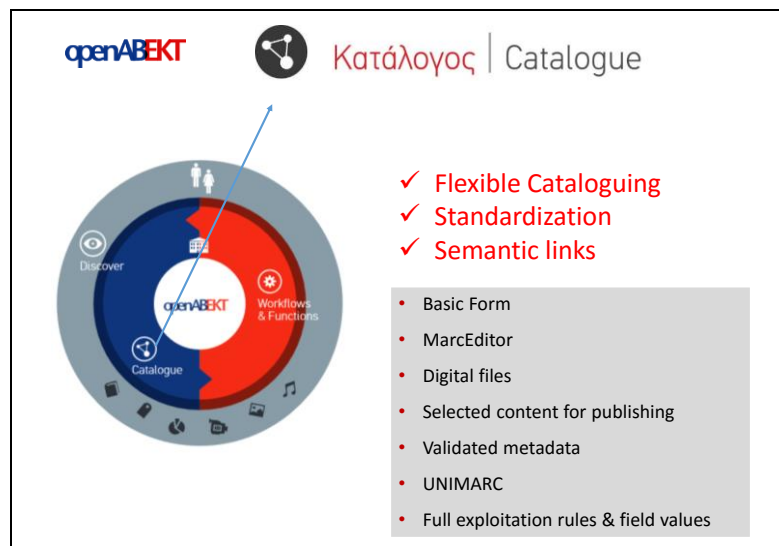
openABEKT

Κατάλογος | Catalogue

Discover

openABEKT

Workflows & Functions

Catalogue

✓ Flexible Cataloguing
✓ Standardization
✓ Semantic links

- Basic Form
- MarcEditor
- Digital files
- Selected content for publishing
- Validated metadata
- UNIMARC
- Full exploitation rules & field values